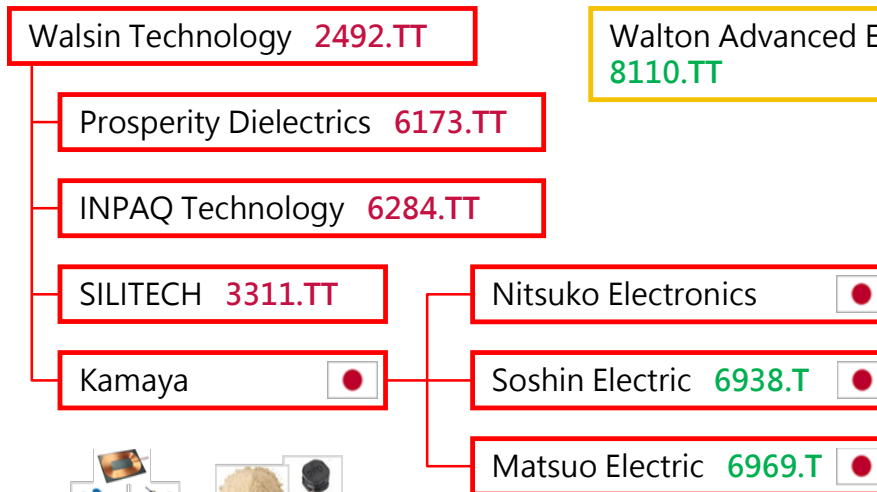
Walsin Technology 2492.TT

Walton Advanced E
8110.TT

Prosperity Dielectrics 6173.TT

INPAQ Technology 6284.TT

SILITECH 3311.TT

Nitsuko Electronics

Kamaya

Soshin Electric 6938.T

Matsuo Electric 6969.T